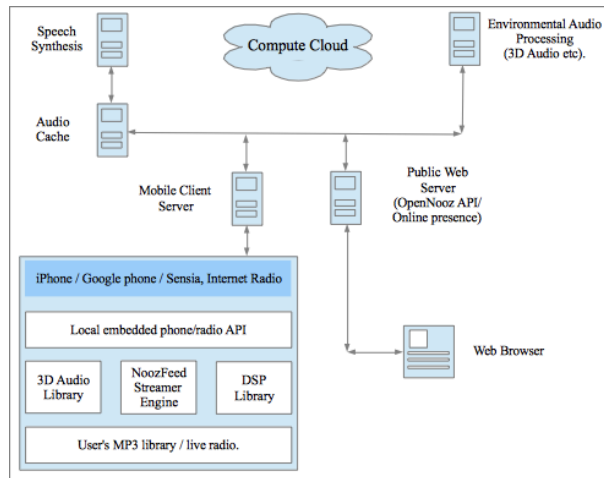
Speech Synthesis

Compute Cloud

Environmental Audio Processing (3D Audio etc).

Audio Cache

Mobile Client Server

Public Web Server (OpenNooz API/ Online presence)

iPhone / Google phone / Sensia, Internet Radio

Local embedded phone/radio API

3D Audio Library

NoozFeed Streamer Engine

DSP Library

User's MP3 library / live radio.

Web Browser